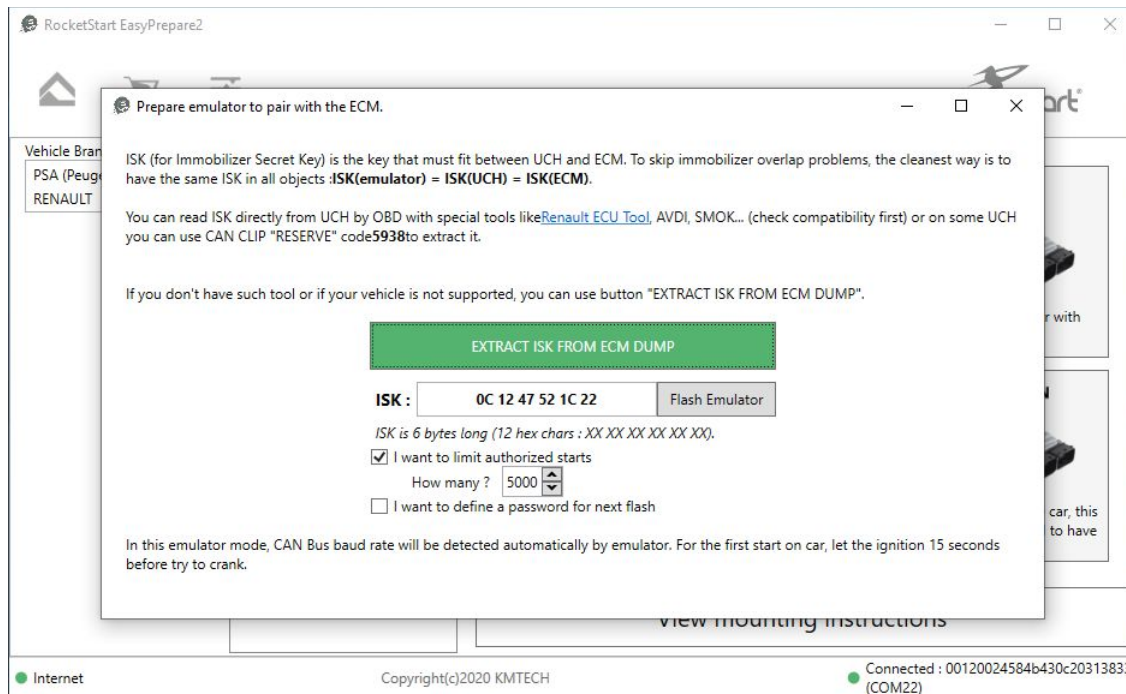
RocketStart EasyPrepare2

Vehicle Bran
PSA (Peug
RENAULT

art

Prepare emulator to pair with the ECM.

ISK (for Immobilizer Secret Key) is the key that must fit between UCH and ECM. To skip immobilizer overlap problems, the cleanest way is to have the same ISK in all objects :**ISK(emulator) = ISK(UCH) = ISK(ECM)**.

You can read ISK directly from UCH by OBD with special tools likeRenault ECU Tool, AVDI, SMOK... (check compatibility first) or on some UCH you can use CAN CLIP "RESERVE" code**5938**to extract it.

If you don't have such tool or if your vehicle is not supported, you can use button "EXTRACT ISK FROM ECM DUMP".

EXTRACT ISK FROM ECM DUMP

ISK : 0C 12 47 52 1C 22 Flash Emulator

ISK is 6 bytes long (12 hex chars : XX XX XX XX XX XX).

I want to limit authorized starts

How many ? 5000

I want to define a password for next flash

In this emulator mode, CAN Bus baud rate will be detected automatically by emulator. For the first start on car, let the ignition 15 seconds before try to crank.

r with

car, this
to have

View mounting instructions

Internet

Copyright(c)2020 KMTECH

Connected : 00120024584b430c2031383
(COM22)